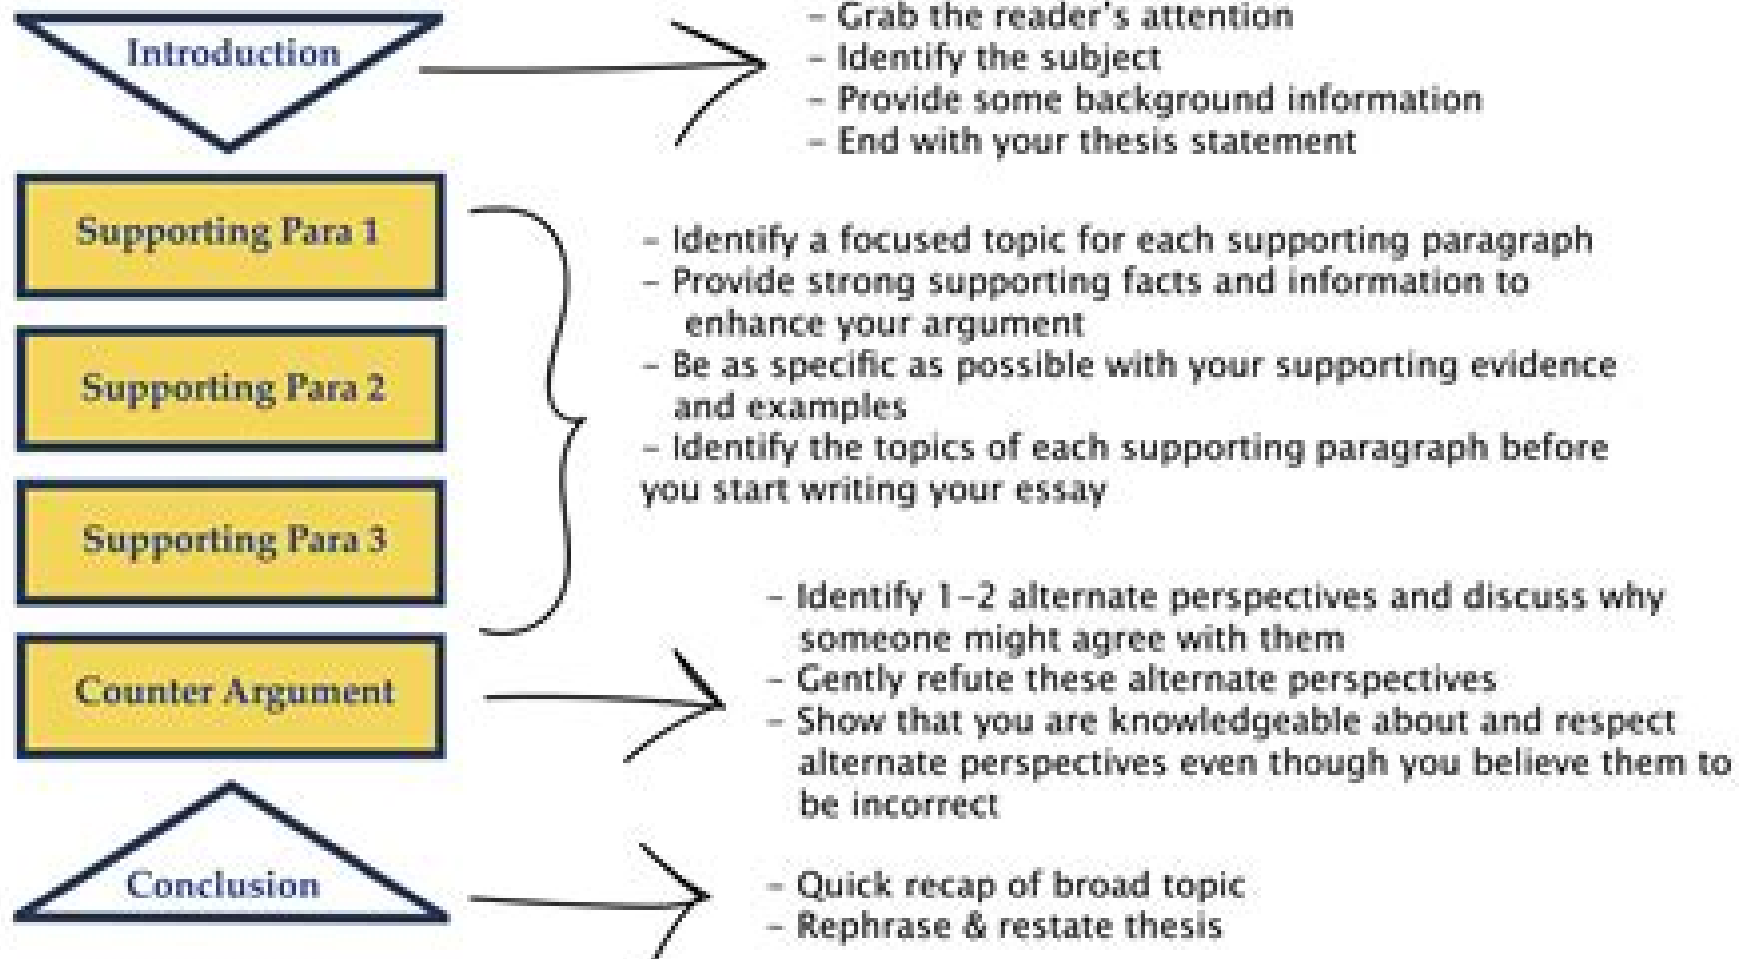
Introduction

- Grab the reader's attention
- Identify the subject
- Provide some background information
- End with your thesis statement

Supporting Para 1

Supporting Para 2

Supporting Para 3

- Identify a focused topic for each supporting paragraph
- Provide strong supporting facts and information to enhance your argument
- Be as specific as possible with your supporting evidence and examples
- Identify the topics of each supporting paragraph before you start writing your essay

Counter Argument

- Identify 1-2 alternate perspectives and discuss why someone might agree with them
- Gently refute these alternate perspectives
- Show that you are knowledgeable about and respect alternate perspectives even though you believe them to be incorrect

Conclusion

- Quick recap of broad topic
- Rephrase & restate thesis